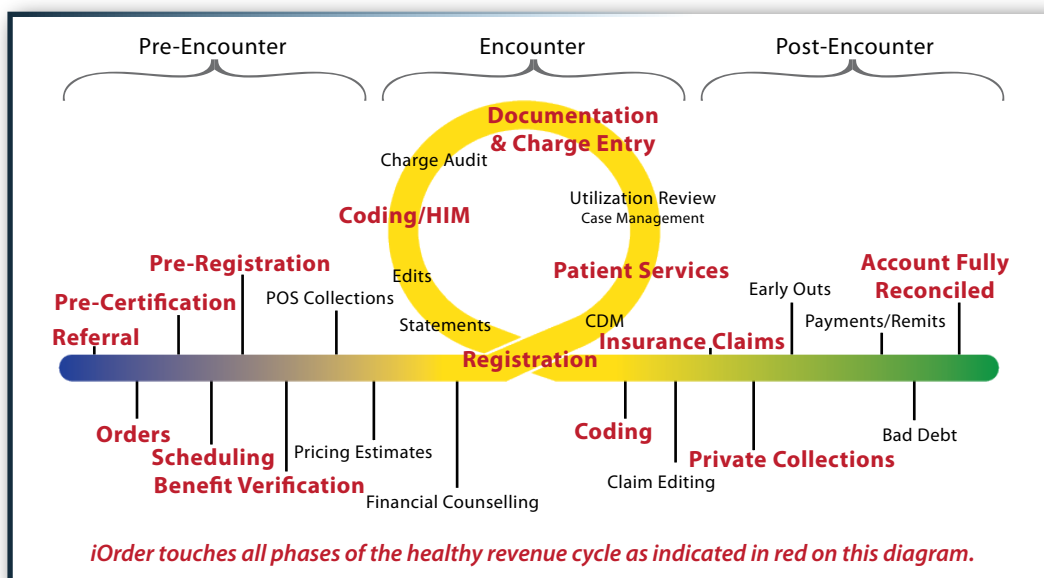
Pre-Encounter

Encounter

Post-Encounter

Documentation & Charge Entry

Charge Audit

Utilization Review

Case Management

Coding/HIM

Patient Services

Edits

Pre-Registration

Account Fully Reconciled

Early Outs

Pre-Certification

POS Collections

Payments/Remits

Statements

CDM

Referral

Insurance Claims

Registration

Orders

Coding

Bad Debt

Scheduling

Pricing Estimates

Private Collections

Benefit Verification

Claim Editing

Financial Counselling

iOrder touches all phases of the healthy revenue cycle as indicated in red on this diagram.